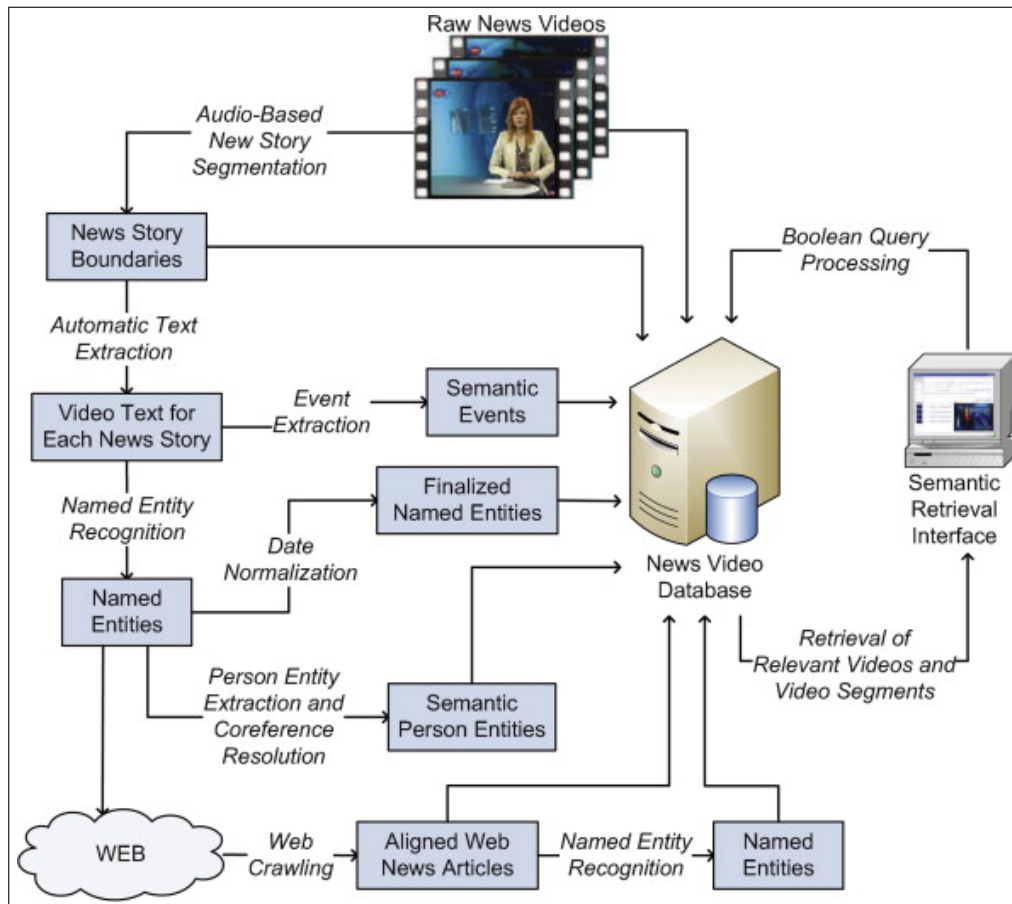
Raw News Videos

Audio-Based New Story Segmentation

News Story Boundaries

Boolean Query Processing

Automatic Text Extraction

Video Text for Each News Story

Event Extraction

Semantic Events

Named Entity Recognition

Finalized Named Entities

Date Normalization

Named Entities

News Video Database

Semantic Retrieval Interface

Retrieval of Relevant Videos and Video Segments

Person Entity Extraction and Coreference Resolution

Semantic Person Entities

WEB

Web Crawling

Aligned Web News Articles

Named Entity Recognition

Named Entities